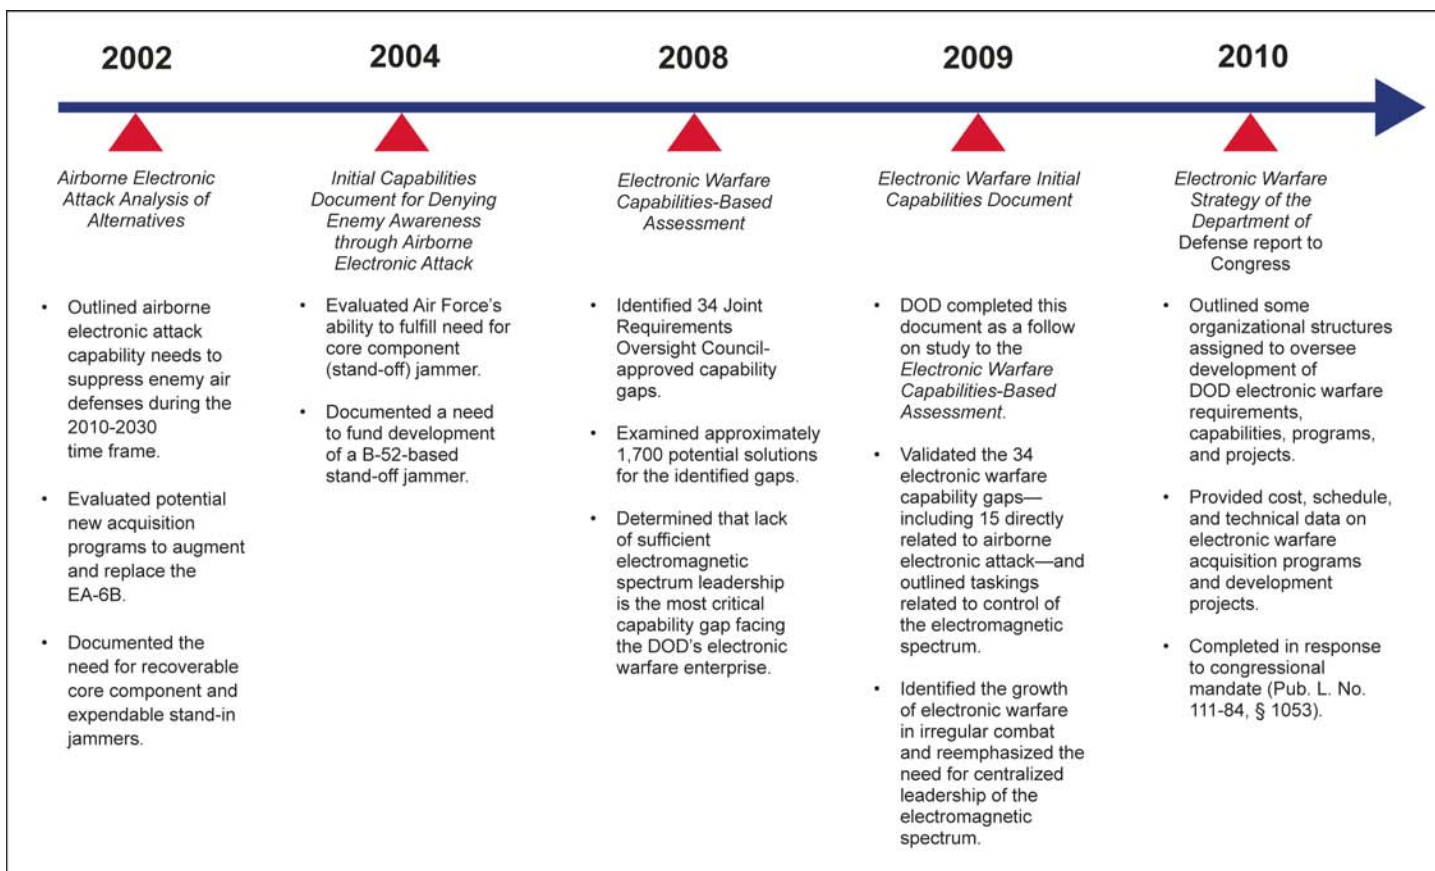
2002

Airborne Electronic Attack Analysis of Alternatives

- Outlined airborne electronic attack capability needs to suppress enemy air defenses during the 2010-2030 time frame.
- Evaluated potential new acquisition programs to augment and replace the EA-6B.
- Documented the need for recoverable core component and expendable stand-in jammers.

2004

Initial Capabilities Document for Denying Enemy Awareness through Airborne Electronic Attack

- Evaluated Air Force's ability to fulfill need for core component (stand-off) jammer.
- Documented a need to fund development of a B-52-based stand-off jammer.

2008

Electronic Warfare Capabilities-Based Assessment

- Identified 34 Joint Requirements Oversight Council-approved capability gaps.
- Examined approximately 1,700 potential solutions for the identified gaps.
- Determined that lack of sufficient electromagnetic spectrum leadership is the most critical capability gap facing the DOD's electronic warfare enterprise.

2009

Electronic Warfare Initial Capabilities Document

- DOD completed this document as a follow on study to the Electronic Warfare Capabilities-Based Assessment.
- Validated the 34 electronic warfare capability gaps—including 15 directly related to airborne electronic attack—and outlined taskings related to control of the electromagnetic spectrum.
- Identified the growth of electronic warfare in irregular combat and reemphasized the need for centralized leadership of the electromagnetic spectrum.

2010

Electronic Warfare Strategy of the Department of Defense report to Congress

- Outlined some organizational structures assigned to oversee development of DOD electronic warfare requirements, capabilities, programs, and projects.
- Provided cost, schedule, and technical data on electronic warfare acquisition programs and development projects.
- Completed in response to congressional mandate (Pub. L. No. 111-84, § 1053).